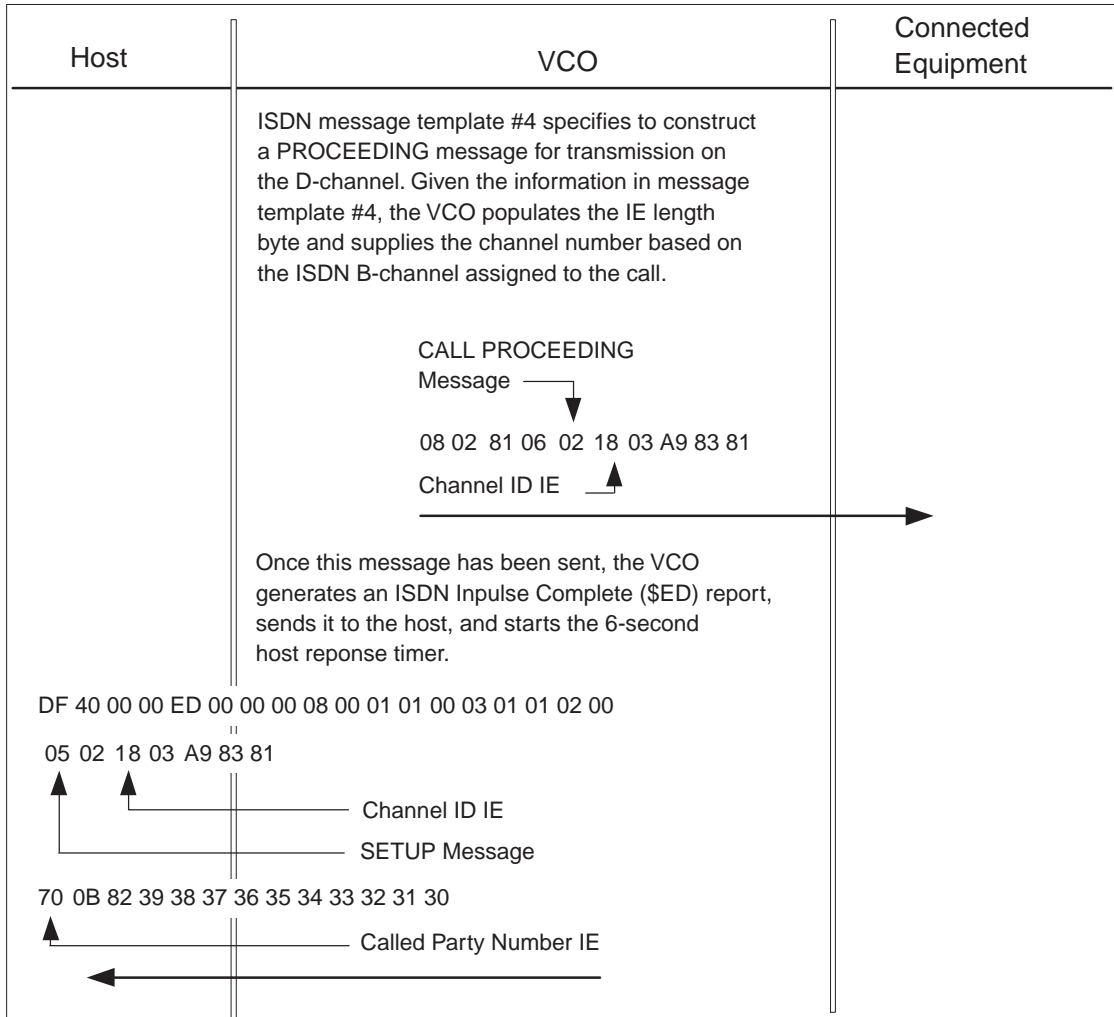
| Host | VCO | Connected Equipment |
|---|---|---|

ISDN message template #4 specifies to construct a PROCEEDING message for transmission on the D-channel. Given the information in message template #4, the VCO populates the IE length byte and supplies the channel number based on the ISDN B-channel assigned to the call.

CALL PROCEEDING Message

08 02 81 06 02 18 03 A9 83 81

Channel ID IE

Once this message has been sent, the VCO generates an ISDN Inpulse Complete ($ED) report, sends it to the host, and starts the 6-second host reponse timer.

DF 40 00 00 ED 00 00 00 08 00 01 01 00 03 01 01 02 00

05 02 18 03 A9 83 81

Channel ID IE

SETUP Message

70 0B 82 39 38 37 36 35 34 33 32 31 30

Called Party Number IE